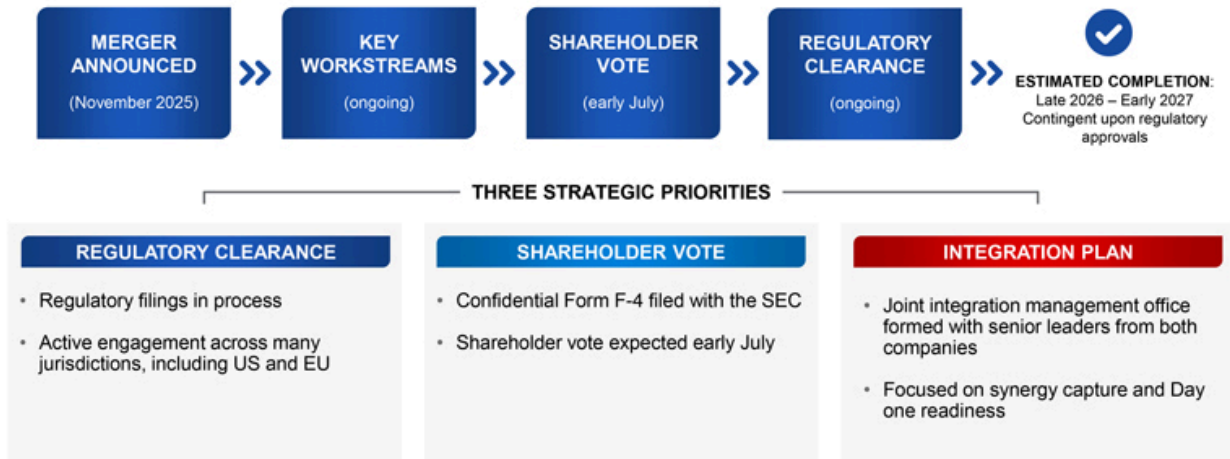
MERGER ANNOUNCED
(November 2025)

KEY WORKSTREAMS
(ongoing)

SHAREHOLDER VOTE
(early July)

REGULATORY CLEARANCE
(ongoing)

ESTIMATED COMPLETION:
Late 2026 – Early 2027
Contingent upon regulatory approvals

THREE STRATEGIC PRIORITIES

REGULATORY CLEARANCE

• Regulatory filings in process

• Active engagement across many jurisdictions, including US and EU

SHAREHOLDER VOTE

• Confidential Form F-4 filed with the SEC

• Shareholder vote expected early July

INTEGRATION PLAN

• Joint integration management office formed with senior leaders from both companies

• Focused on synergy capture and Day one readiness